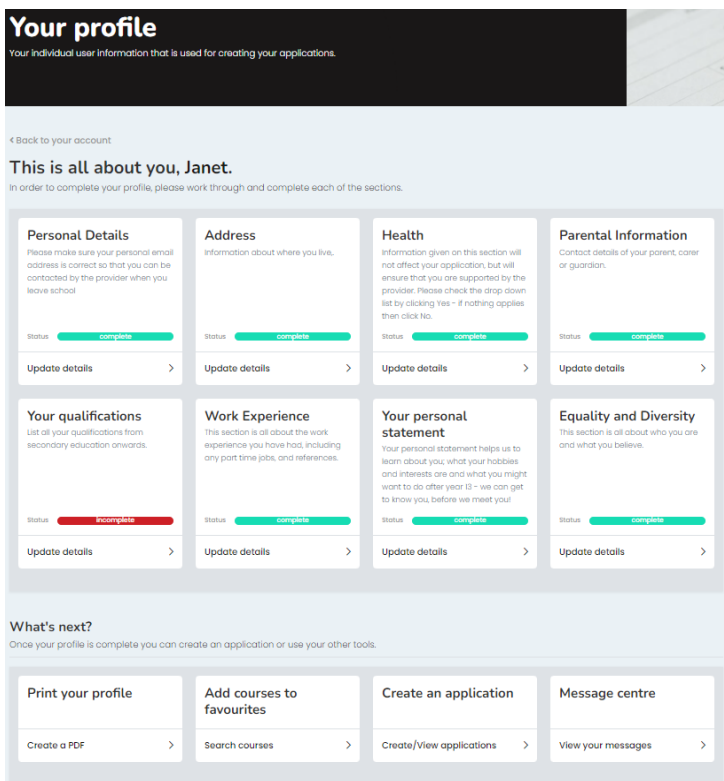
Your profile

Your individual user information that is used for creating your applications.

< Back to your account

This is all about you, Janet.

In order to complete your profile, please work through and complete each of the sections.

Personal Details
Please make sure your personal email address is correct so that you can be contacted by the provider when you leave school
Status complete
Update details >

Address
Information about where you live,.
Status complete
Update details >

Health
Information given on this section will not affect your application, but will ensure that you are supported by the provider. Please check the drop down list by clicking Yes - if nothing applies then click No.
Status complete
Update details >

Parental Information
Contact details of your parent, carer or guardian.
Status complete
Update details >

Your qualifications
List all your qualifications from secondary education onwards.
Status incomplete
Update details >

Work Experience
This section is all about the work experience you have had, including any part time jobs, and references.
Status complete
Update details >

Your personal statement
Your personal statement helps us to learn about you; what your hobbies and interests are and what you might want to do after year 13 - we can get to know you, before we meet you!
Status complete
Update details >

Equality and Diversity
This section is all about who you are and what you believe.
Status complete
Update details >

What's next?

Once your profile is complete you can create an application or use your other tools.

Print your profile
Create a PDF >

Add courses to favourites
Search courses >

Create an application
Create/View applications >

Message centre
View your messages >